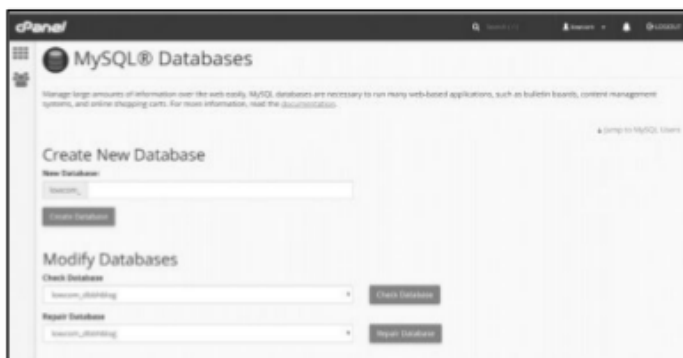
cPanel

Search ( / )

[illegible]

LOGOUT

MySQL® Databases

Manage large amounts of information over the web easily. MySQL databases are necessary to run many web-based applications, such as bulletin boards, content management systems, and online shopping carts. For more information, read the documentation.

Jump to MySQL Users

Create New Database

New Database:

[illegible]_

Create Database

Modify Databases

Check Database

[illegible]

Check Database

Repair Database

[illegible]

Repair Database